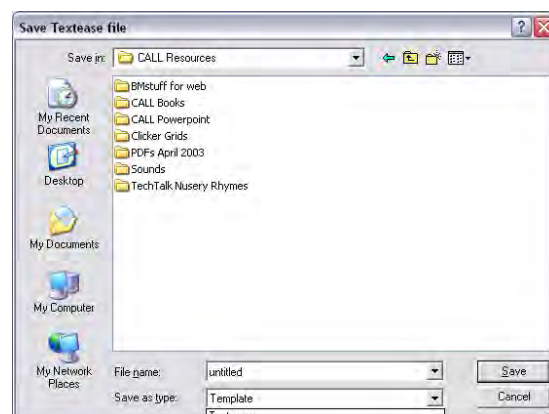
Save Textease file

Save in: CALL Resources

My Recent Documents
Desktop
My Documents
My Computer
My Network Places

BMstuff for web
CALL Books
CALL Powerpoint
Clicker Grids
PDFs April 2003
Sounds
TechTalk Nusery Rhymes

File name: untitled
Save as type: Template

Save
Cancel